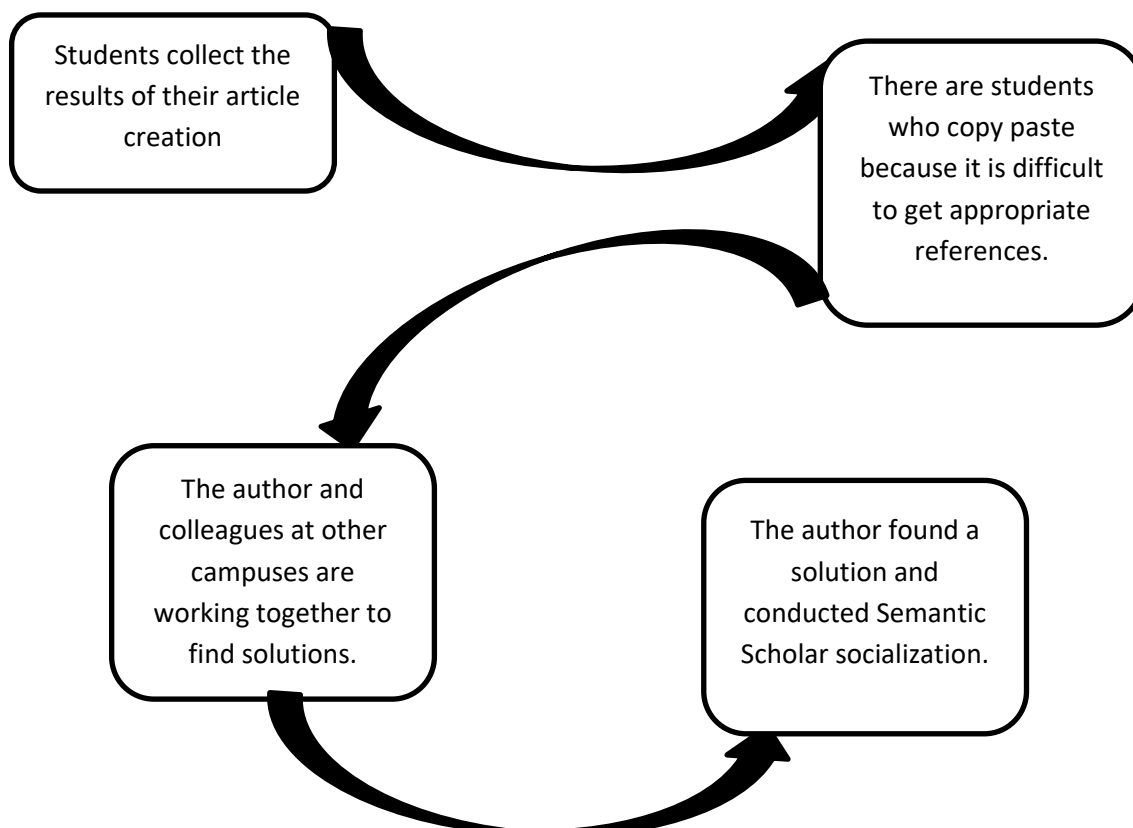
Students collect the results of their article creation

There are students who copy paste because it is difficult to get appropriate references.

The author and colleagues at other campuses are working together to find solutions.

The author found a solution and conducted Semantic Scholar socialization.